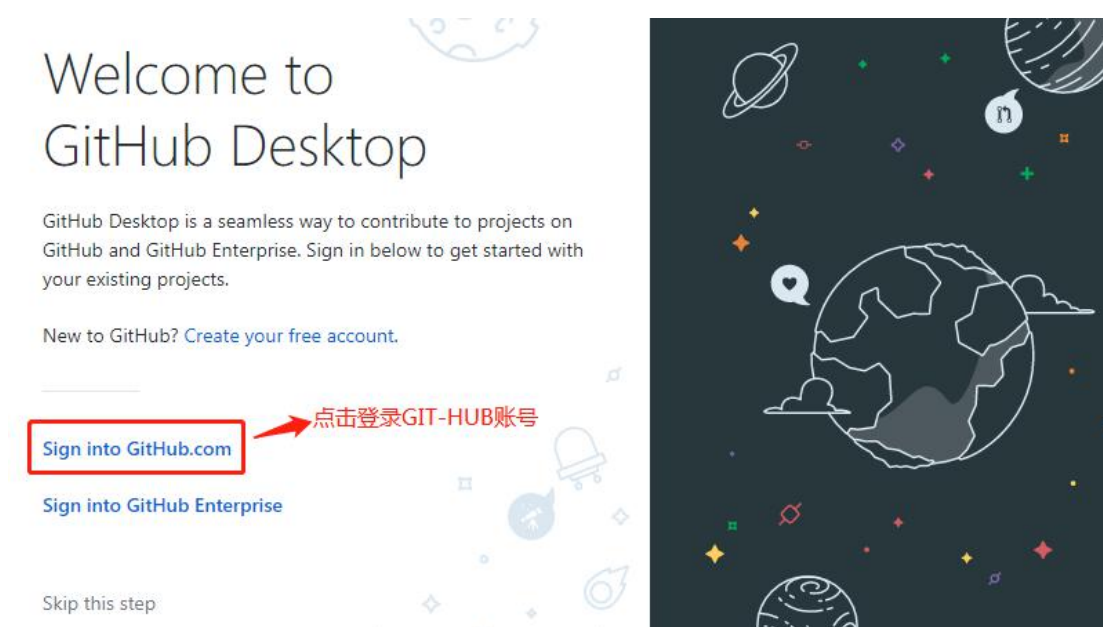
Welcome to GitHub Desktop

GitHub Desktop is a seamless way to contribute to projects on GitHub and GitHub Enterprise. Sign in below to get started with your existing projects.

New to GitHub? Create your free account.

Sign into GitHub.com

点击登录GIT-HUB账号

Sign into GitHub Enterprise

Skip this step